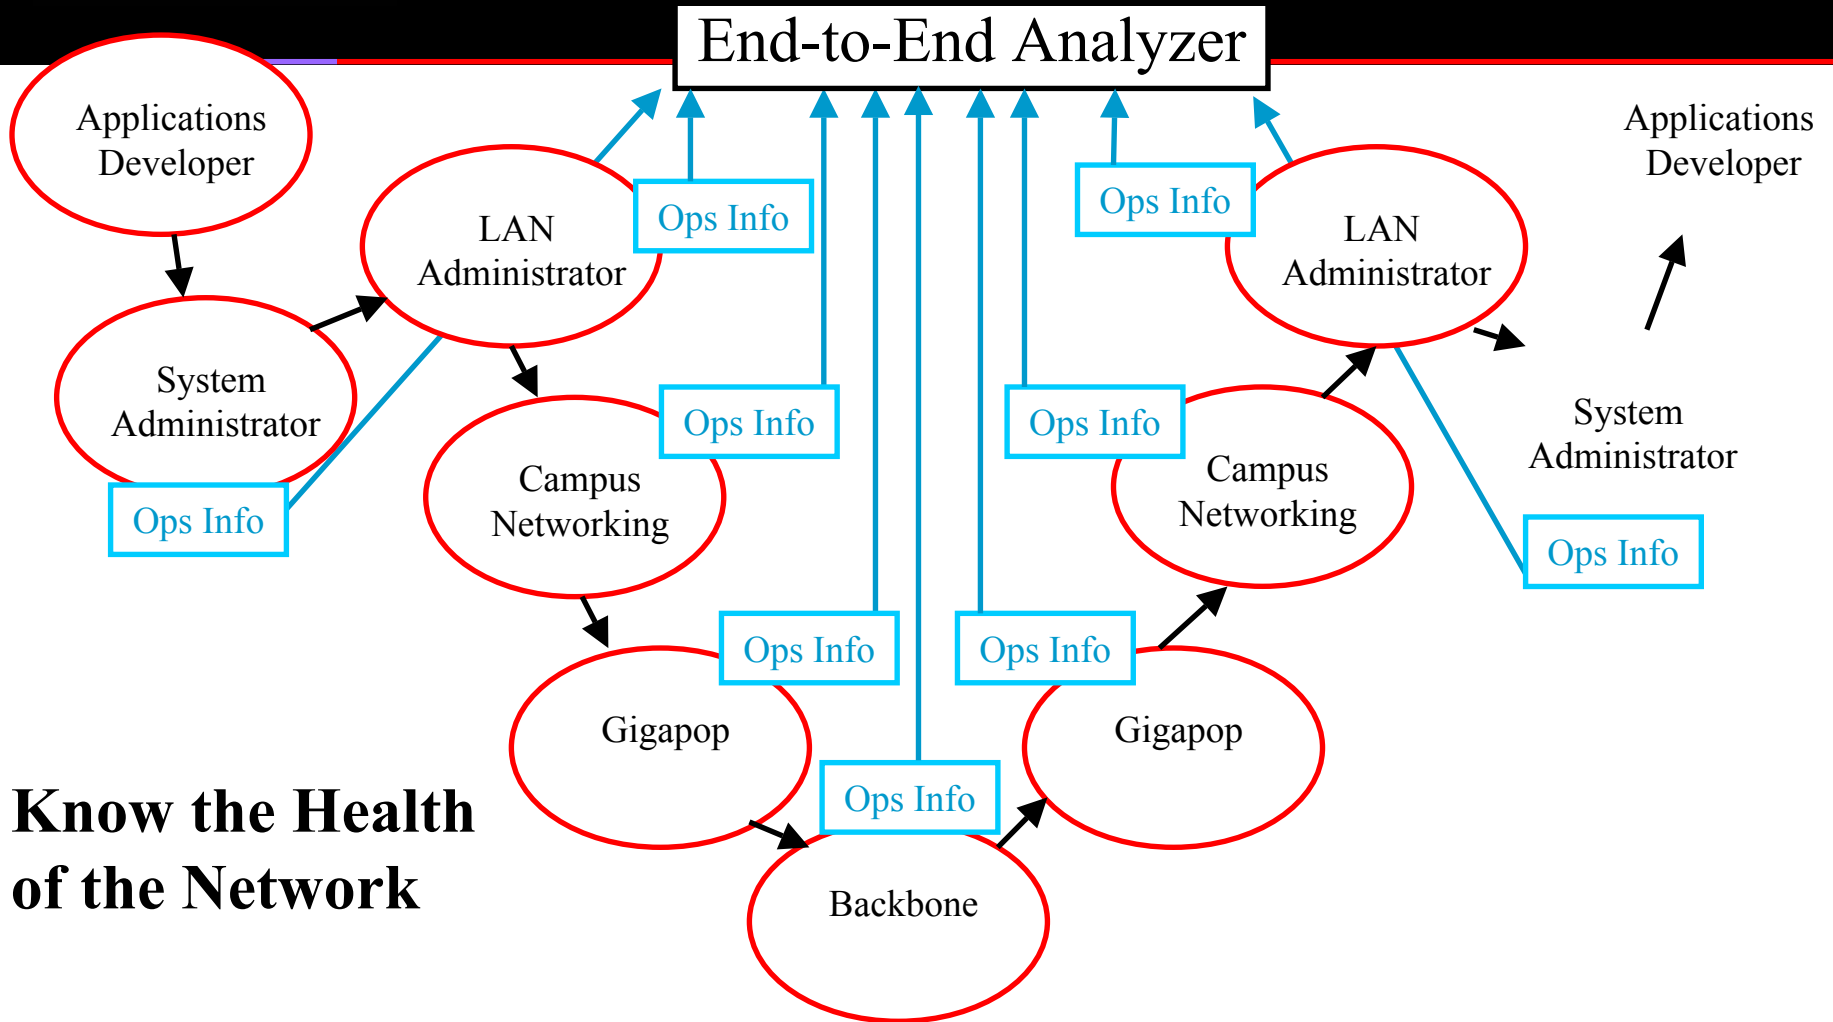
End-to-End Analyzer

Applications Developer

LAN Administrator

Ops Info

System Administrator

Ops Info

Campus Networking

Ops Info

Gigapop

Ops Info

Ops Info

Backbone

Know the Health of the Network

Ops Info

Ops Info

Gigapop

Campus Networking

Ops Info

LAN Administrator

Applications Developer

System Administrator

Ops Info